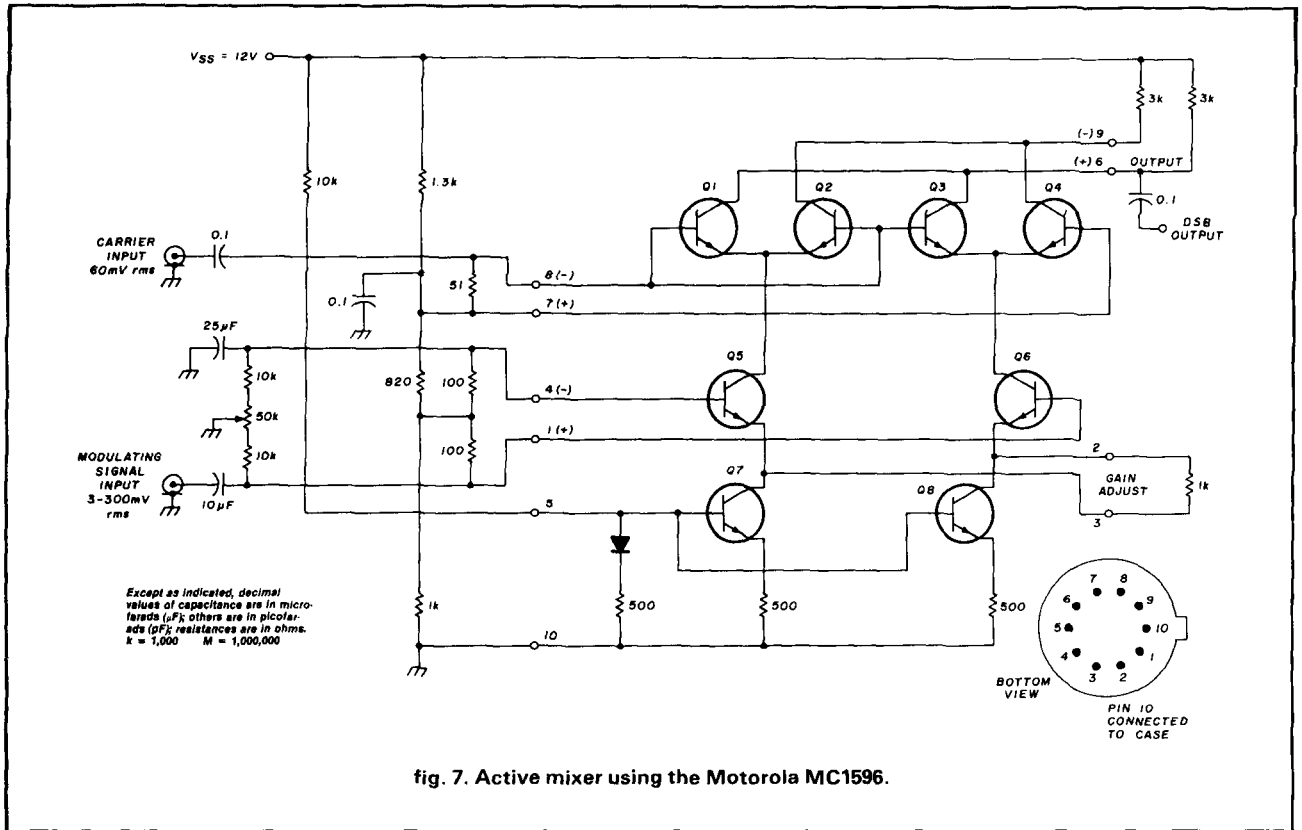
$V_{SS}$ = 12V

10k

1.3k

3k

3k

(−) 9

(+) 6 OUTPUT

0.1

DSB OUTPUT

Q1 Q2 Q3 Q4

CARRIER INPUT 60mV rms

0.1

8 (−)

0.1

51

7 (+)

25μF

10k

50k

10k

MODULATING SIGNAL INPUT 3-300mV rms

10μF

820

100

100

4 (−)

1 (+)

Q5

Q6

2

GAIN ADJUST

1k

3

Q7

Q8

5

500

500

500

1k

10

Except as indicated, decimal values of capacitance are in microfarads (μF); others are in picofarads (pF); resistances are in ohms. k = 1,000 M = 1,000,000

7 8 6 9 5 10 4 1 3 2

BOTTOM VIEW

PIN 10 CONNECTED TO CASE

fig. 7. Active mixer using the Motorola MC1596.